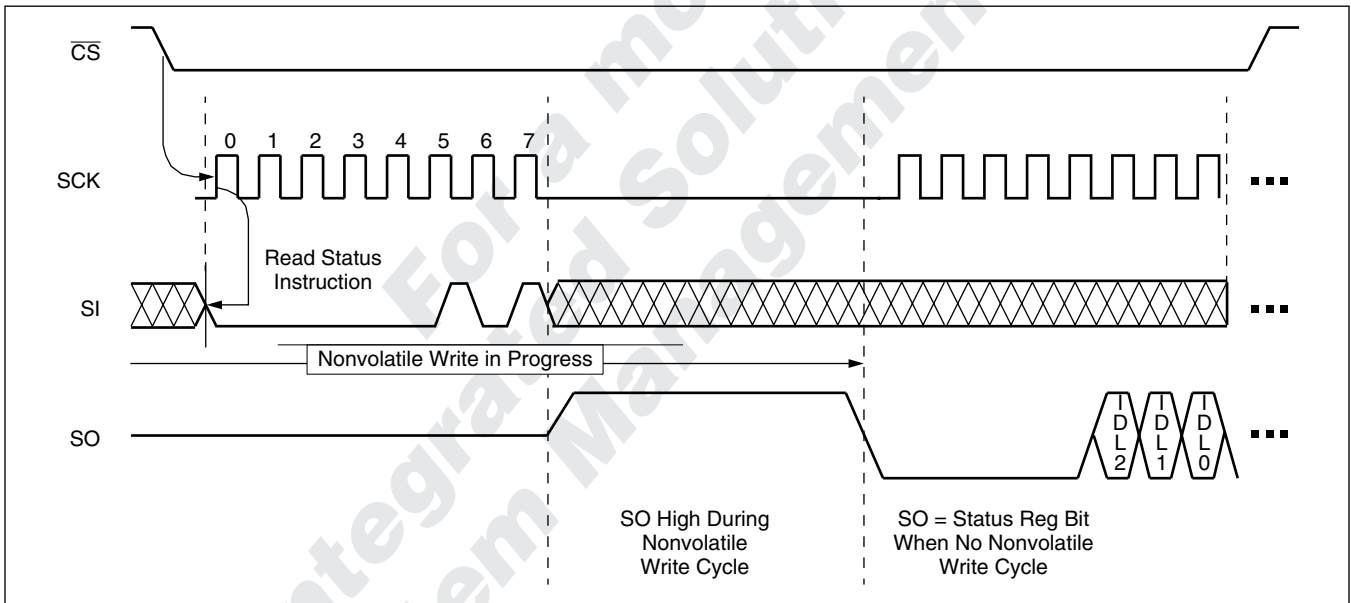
$\overline{CS}$

0 1 2 3 4 5 6 7

SCK

Read Status Instruction

SI

Nonvolatile Write in Progress

SO

I D L 2

I D L 1

I D L 0

SO High During Nonvolatile Write Cycle

SO = Status Reg Bit When No Nonvolatile Write Cycle

For a more Integrated Solution System Management